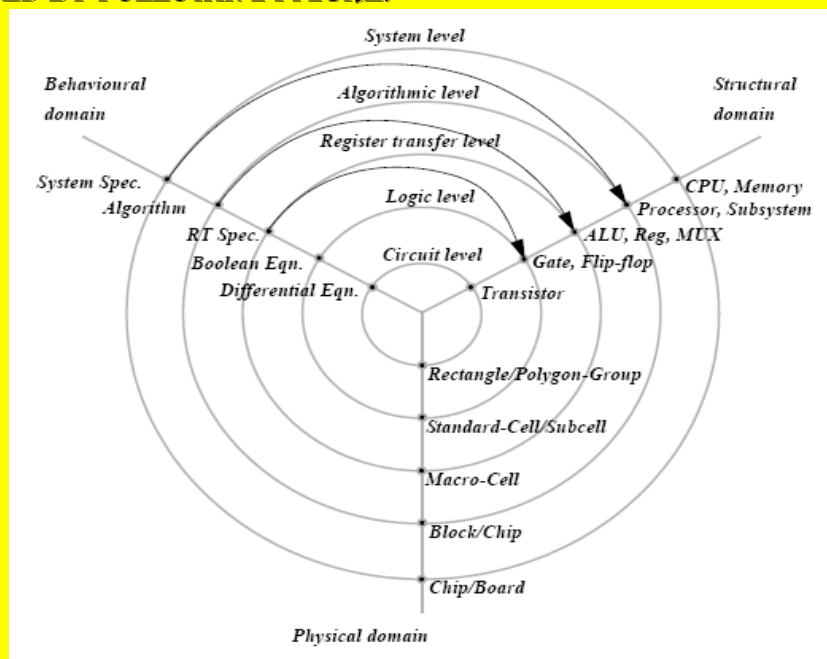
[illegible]

System level
Behavioural domain
Algorithmic level
Structural domain
Register transfer level
System Spec.
Algorithm
CPU, Memory
Processor, Subsystem
Logic level
RT Spec.
ALU, Reg, MUX
Boolean Eqn.
Circuit level
Gate, Flip-flop
Differential Eqn.
Transistor
Rectangle/Polygon-Group
Standard-Cell/Subcell
Macro-Cell
Block/Chip
Chip/Board
Physical domain